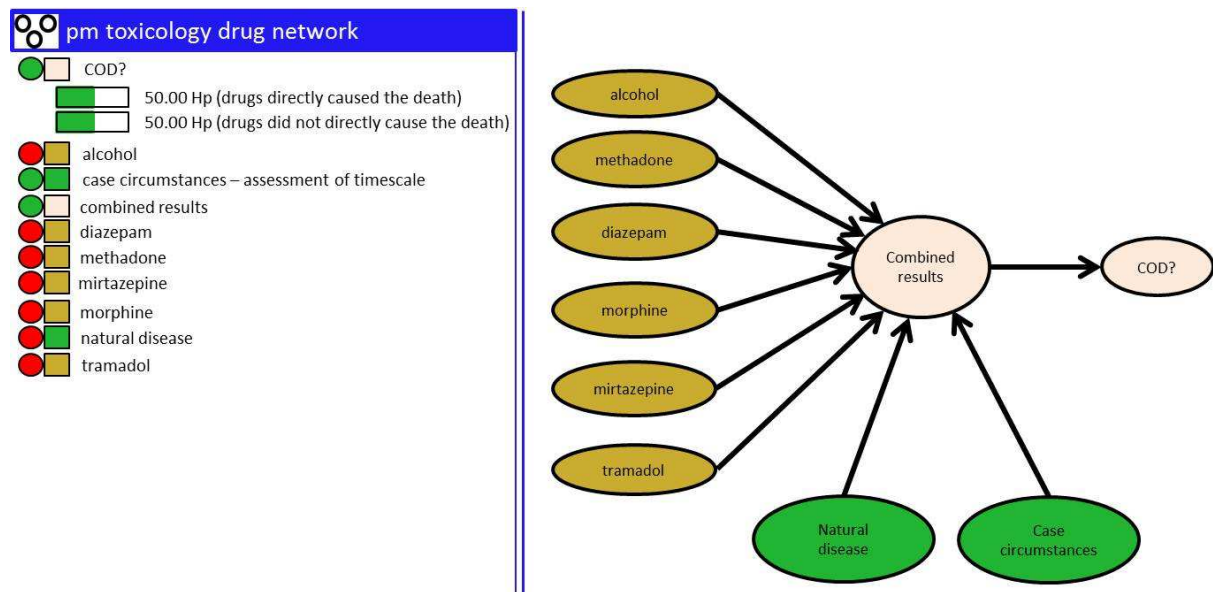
pm toxicology drug network

COD?

50.00 Hp (drugs directly caused the death)

50.00 Hp (drugs did not directly cause the death)

alcohol

case circumstances – assessment of timescale

combined results

diazepam

methadone

mirtazepine

morphine

natural disease

tramadol

alcohol

methadone

diazepam

morphine

mirtazepine

tramadol

Combined results

COD?

Natural disease

Case circumstances